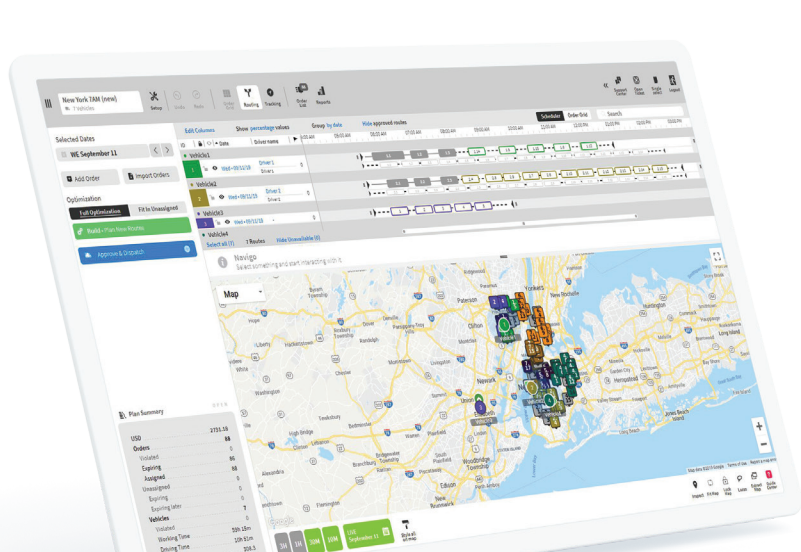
New York 7AM (new)
7 Vehicles
Setup
Undo
Redo
Order Grid
Routing
Tracking
Order lists
Reports
Support Center
Open Ticket
Single select
Logout

Selected Dates
WE September 11
Add Order
Import Orders
Optimization
Full Optimization
Fit in Unassigned
Build - Plan New Routes
Approve & Dispatch

Edit Columns
Show percentage values
Group by date
Hide approved routes
Schedules
Order Grid
Search
Date
Driver name
Vehicle1
Wed • 09/11/19
Driver 1
Driver
Vehicle2
Wed • 09/11/19
Driver 2
Driver 1
Vehicle3
Wed • 09/11/19
Vehicle4
Select all (7)
7 Routes
Hide Unavailable (0)

Navigo
Select something and start interacting with it

Map
Paterson
Yonkers
New Rochelle
Clifton
Newark
Union
Hempstead
Jones Beach Island
Edison
Woodbridge Township
Bridgewater
Plainfield
High Bridge
Huntington
Google

Plan Summary
USD
2731.18
Orders
88
Violated
0
Expiring
86
Assigned
68
Unassigned
0
Expiring
0
Expiring later
7
Vehicles
7
Violated
Working Time
Driving Time

1H
3H
10M
30M
11th September 11
Style all

Impact
Fit Map
Lock Map
Lasso
Extend Map
Route Center